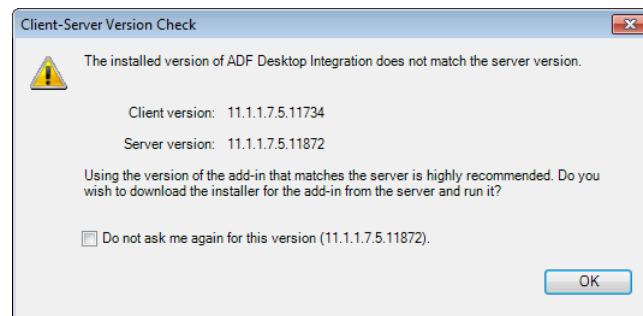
Client-Server Version Check

The installed version of ADF Desktop Integration does not match the server version.

Client version: 11.1.1.7.5.11734

Server version: 11.1.1.7.5.11872

Using the version of the add-in that matches the server is highly recommended. Do you wish to download the installer for the add-in from the server and run it?

Do not ask me again for this version (11.1.1.7.5.11872).

OK